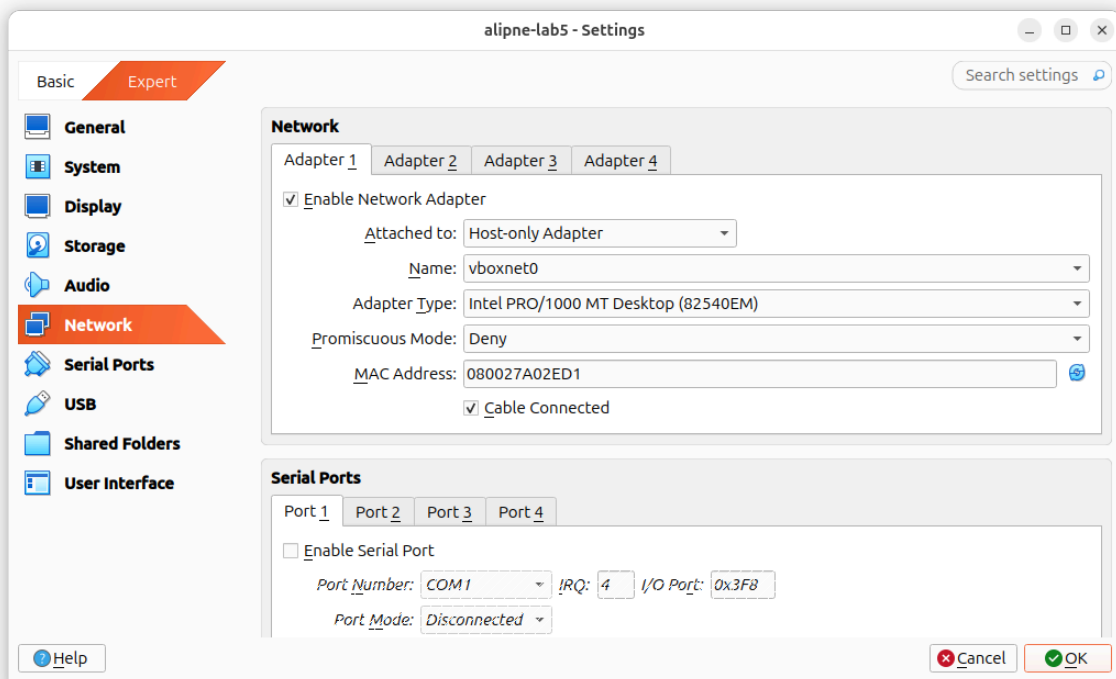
alipne-lab5 - Settings

Basic
Expert

Search settings

General
System
Display
Storage
Audio
Network
Serial Ports
USB
Shared Folders
User Interface

Network

Adapter 1
Adapter 2
Adapter 3
Adapter 4

Enable Network Adapter

Attached to: Host-only Adapter

Name: vboxnet0

Adapter Type: Intel PRO/1000 MT Desktop (82540EM)

Promiscuous Mode: Deny

MAC Address: 080027A02ED1

Cable Connected

Serial Ports

Port 1
Port 2
Port 3
Port 4

Enable Serial Port

Port Number: COM1
IRQ: 4
I/O Port: 0x3F8

Port Mode: Disconnected

Help
Cancel
OK